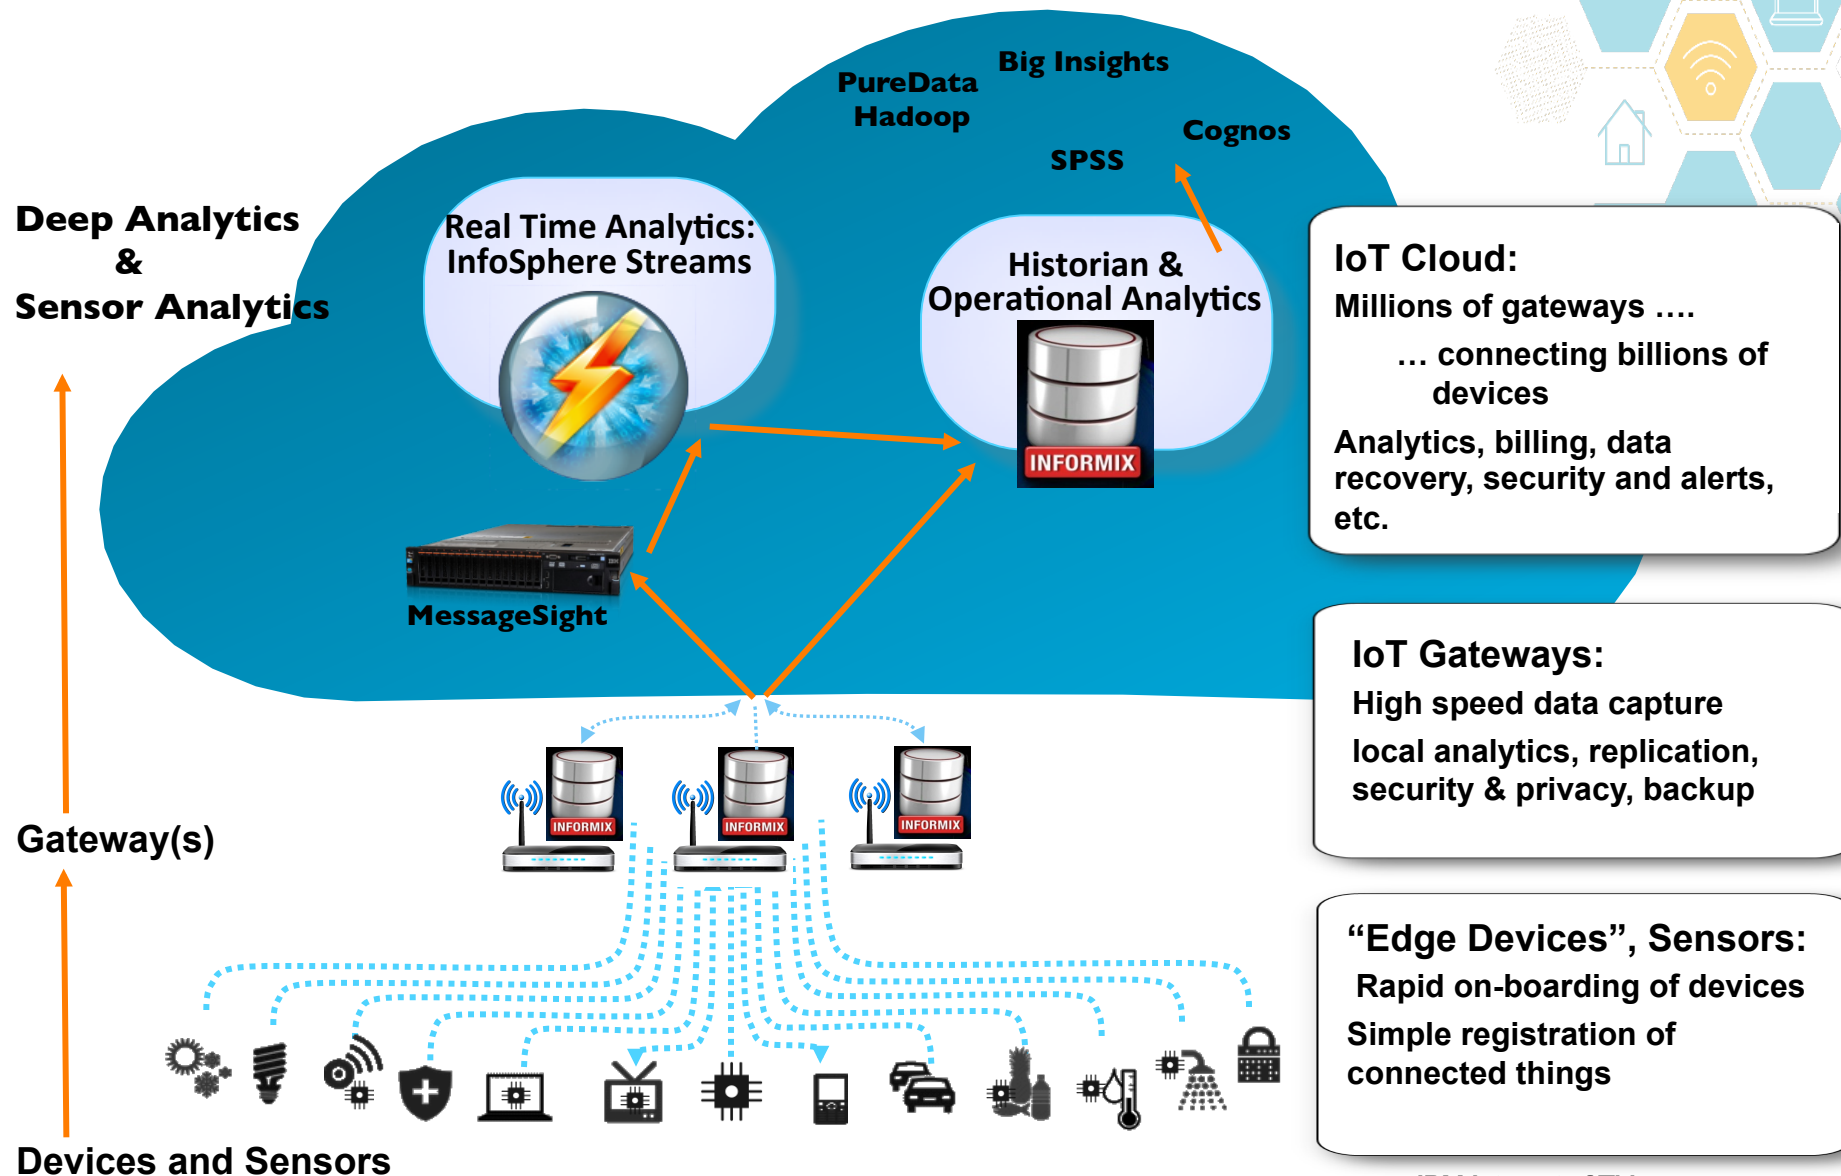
Deep Analytics
&
Sensor Analytics

PureData
Hadoop

Big Insights

Cognos

SPSS

Real Time Analytics:
InfoSphere Streams

Historian &
Operational Analytics

INFORMIX

MessageSight

IoT Cloud:
Millions of gateways ….
… connecting billions of devices
Analytics, billing, data recovery, security and alerts, etc.

IoT Gateways:
High speed data capture
local analytics, replication, security & privacy, backup

INFORMIX

INFORMIX

INFORMIX

Gateway(s)

“Edge Devices”, Sensors:
Rapid on-boarding of devices
Simple registration of connected things

Devices and Sensors